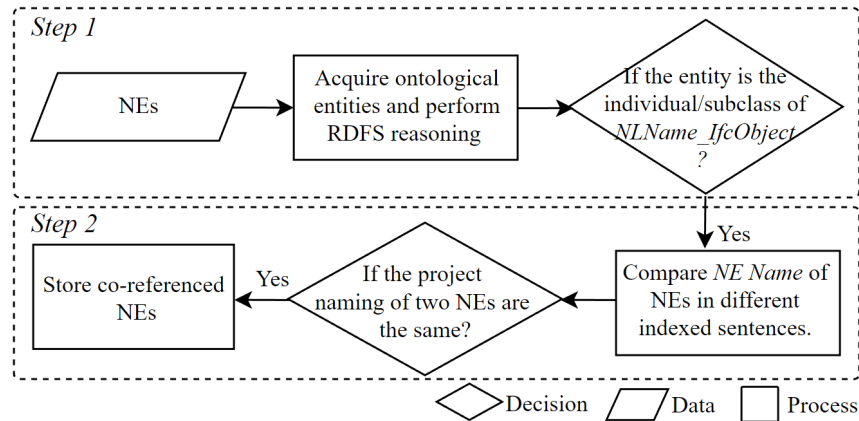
Step 1

NEs

Acquire ontological entities and perform RDFS reasoning

If the entity is the individual/subclass of NLName_IfcObject ?

Yes

Step 2

Compare NE Name of NEs in different indexed sentences.

If the project naming of two NEs are the same?

Yes

Store co-referenced NEs

Decision Data Process